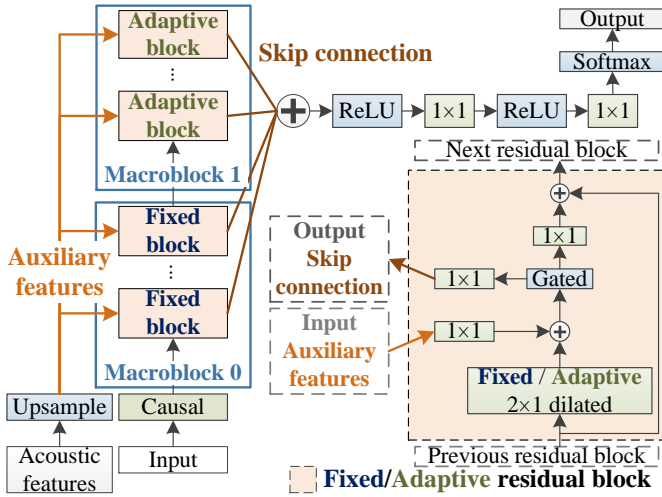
Adaptive block

⋮

Adaptive block

Macroblock 1

Fixed block

⋮

Fixed block

Macroblock 0

Skip connection

Auxiliary features

Upsample

Causal

Acoustic features

Input

ReLU

$1\times1$

ReLU

$1\times1$

Softmax

Output

Next residual block

$1\times1$

Gated

Output Skip connection

$1\times1$

Input Auxiliary features

$1\times1$

Fixed / Adaptive $2\times1$ dilated

Previous residual block

Fixed/Adaptive residual block